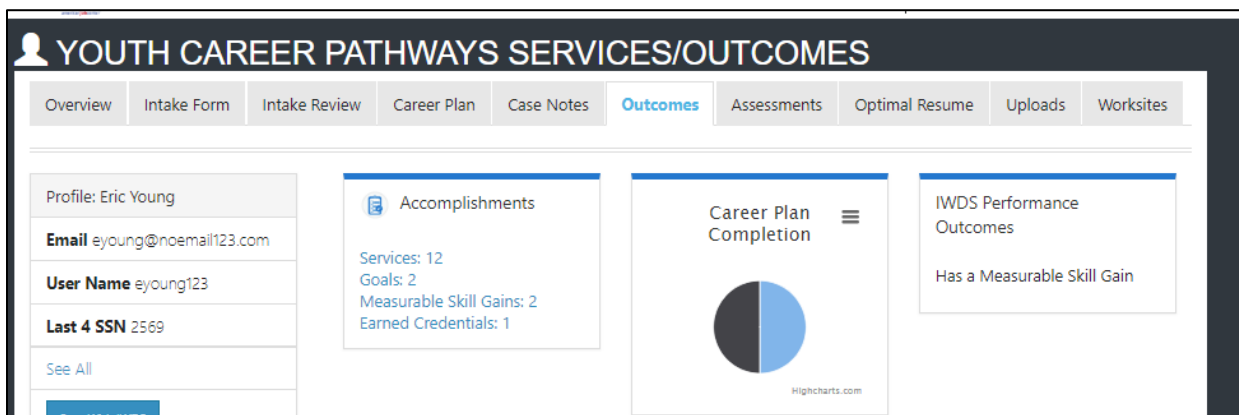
YOUTH CAREER PATHWAYS SERVICES/OUTCOMES

Overview | Intake Form | Intake Review | Career Plan | Case Notes | Outcomes | Assessments | Optimal Resume | Uploads | Worksites

Profile: Eric Young

Email eyoung@noemail123.com

User Name eyoung123

Last 4 SSN 2569

See All

Accomplishments

Services: 12
Goals: 2
Measurable Skill Gains: 2
Earned Credentials: 1

Career Plan Completion

Highcharts.com

IWDS Performance Outcomes

Has a Measurable Skill Gain